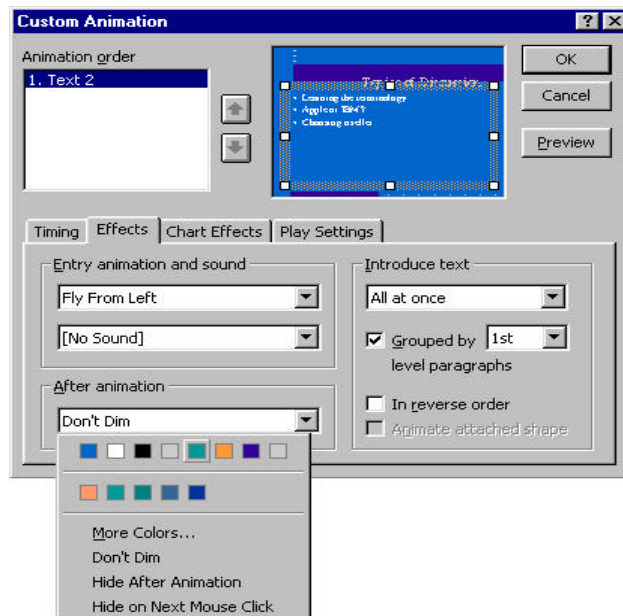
Custom Animation

Animation order

1. Text 2

Topics of Discussion
• Learning the terminology
• Apple or IBM?
• Choosing a video

OK

Cancel

Preview

Timing | Effects | Chart Effects | Play Settings

Entry animation and sound

Fly From Left

[No Sound]

After animation

Don't Dim

Introduce text

All at once

Grouped by 1st level paragraphs

In reverse order

Animate attached shape

More Colors...

Don't Dim

Hide After Animation

Hide on Next Mouse Click